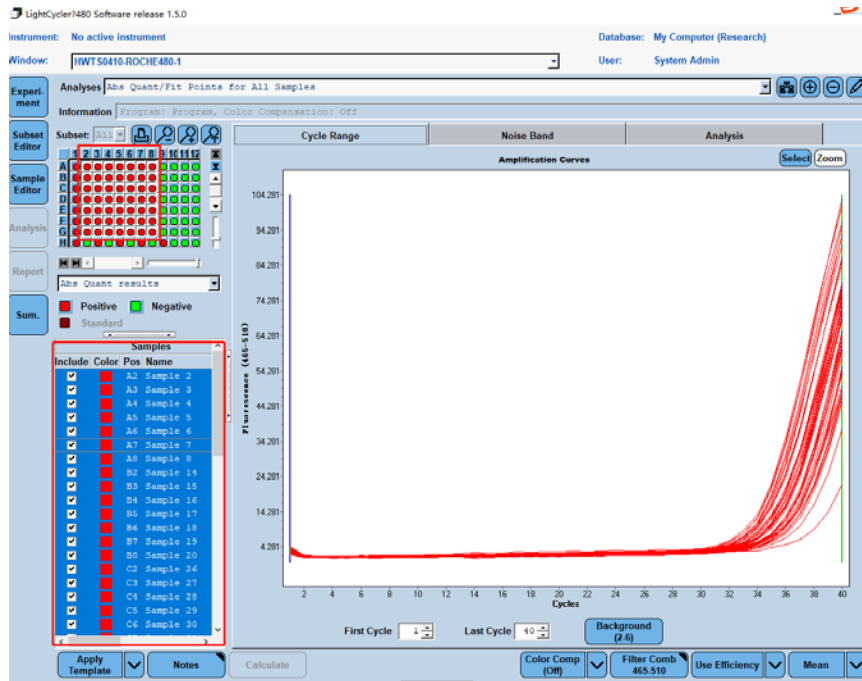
LightCycler?480 Software release 1.5.0

Instrument: No active instrument
Database: My Computer (Research)
Window: HWTS0410-ROCHE480-1
User: System Admin

Experi-ment
Subset Editor
Sample Editor
Analysis
Report
Sum.

Analyses Abs Quant/Fit Points for All Samples
Information Program: Program, Color Compensation: Off

Subset: All

2 3 4 5 6 7 8 9 10 11 12
A
B
C
D
E
F
G
H

Abs Quant results

Positive Negative
Standard

Samples

| Include | Color | Pos | Name |
|---|---|---|---|
| ☑ | | A2 | Sample 2 |
| ☑ | | A3 | Sample 3 |
| ☑ | | A4 | Sample 4 |
| ☑ | | A5 | Sample 5 |
| ☑ | | A6 | Sample 6 |
| ☑ | | A7 | Sample 7 |
| ☑ | | A8 | Sample 8 |
| ☑ | | B2 | Sample 14 |
| ☑ | | B3 | Sample 15 |
| ☑ | | B4 | Sample 16 |
| ☑ | | B5 | Sample 17 |
| ☑ | | B6 | Sample 18 |
| ☑ | | B7 | Sample 19 |
| ☑ | | B8 | Sample 20 |
| ☑ | | C2 | Sample 26 |
| ☑ | | C3 | Sample 27 |
| ☑ | | C4 | Sample 28 |
| ☑ | | C5 | Sample 29 |
| ☑ | | C6 | Sample 30 |

Cycle Range
Noise Band
Analysis

Amplification Curves
Select Zoom

104.281
94.281
84.281
74.281
64.281
54.281
44.281
34.281
24.281
14.281
4.281

Fluorescence (465-510)

2 4 6 8 10 12 14 16 18 20 22 24 26 28 30 32 34 36 38 40
Cycles

First Cycle 1
Last Cycle 40
Background (2-6)

Apply Template
Notes
Calculate
Color Comp (Off)
Filter Comb 465-510
Use Efficiency
Mean